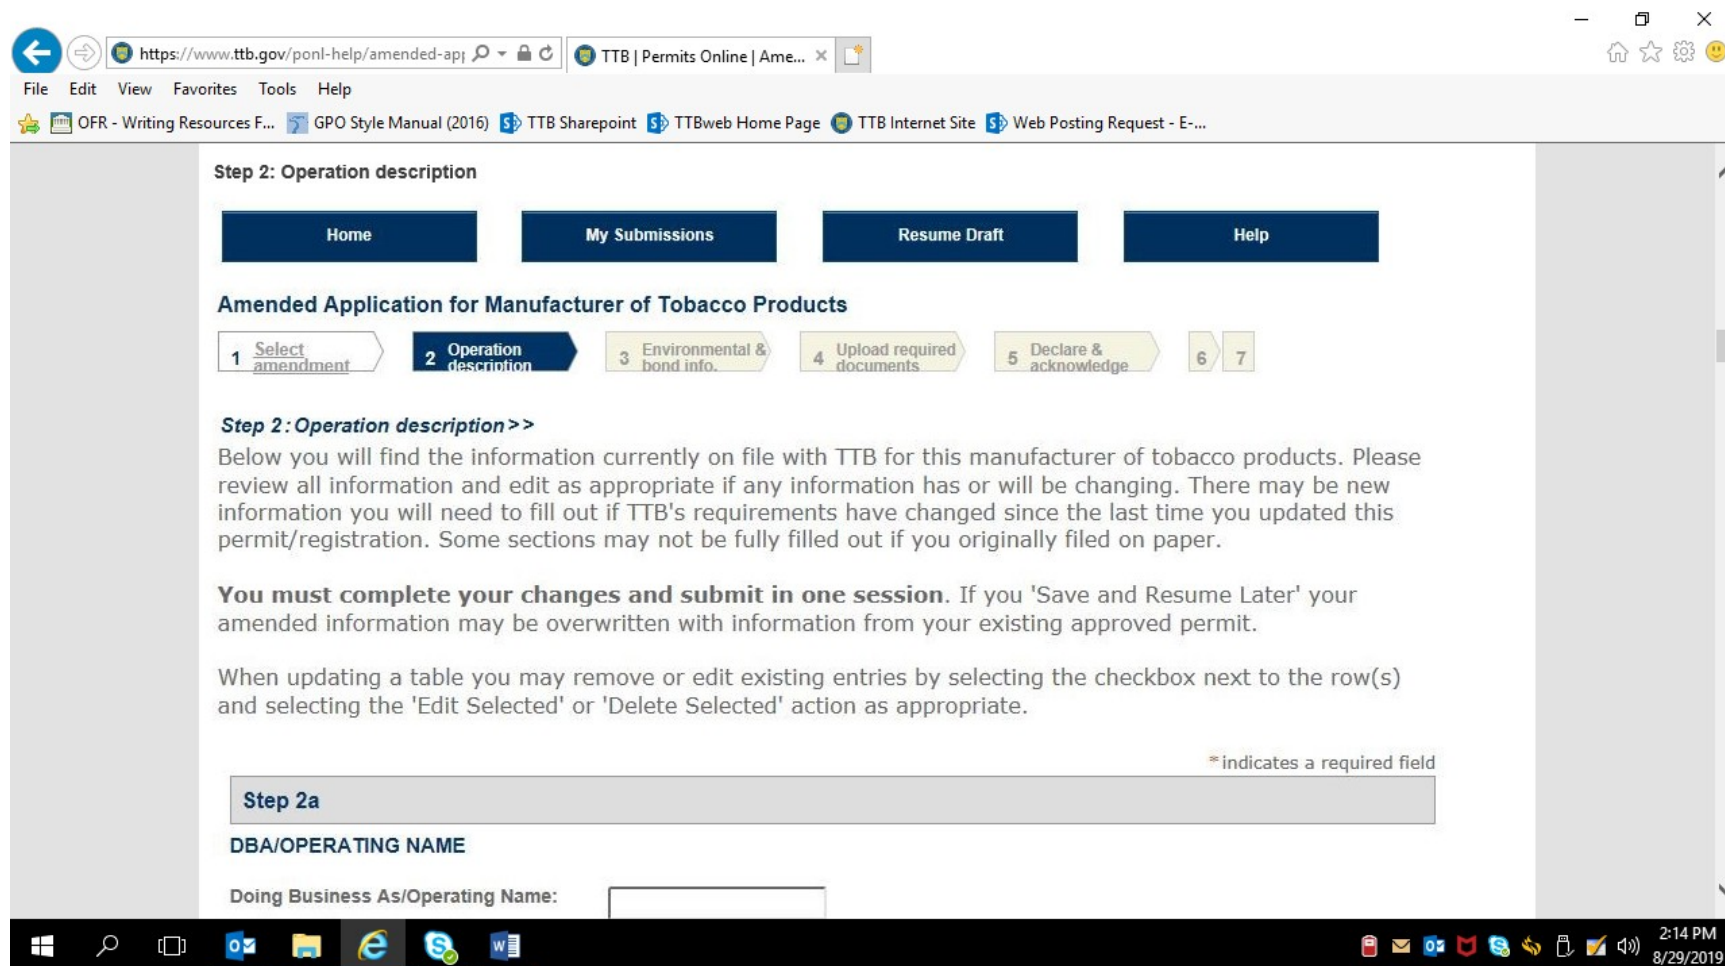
https://www.ttb.gov/ponl-help/amended-ap|

TTB | Permits Online | Ame...

File Edit View Favorites Tools Help

OFR - Writing Resources F... GPO Style Manual (2016) TTB Sharepoint TTBweb Home Page TTB Internet Site Web Posting Request - E-...

Step 2: Operation description

Home

My Submissions

Resume Draft

Help

Amended Application for Manufacturer of Tobacco Products

1 Select amendment

2 Operation description

3 Environmental & bond info.

4 Upload required documents

5 Declare & acknowledge

6

7

Step 2 : Operation description >>

Below you will find the information currently on file with TTB for this manufacturer of tobacco products. Please review all information and edit as appropriate if any information has or will be changing. There may be new information you will need to fill out if TTB's requirements have changed since the last time you updated this permit/registration. Some sections may not be fully filled out if you originally filed on paper.

**You must complete your changes and submit in one session**. If you 'Save and Resume Later' your amended information may be overwritten with information from your existing approved permit.

When updating a table you may remove or edit existing entries by selecting the checkbox next to the row(s) and selecting the 'Edit Selected' or 'Delete Selected' action as appropriate.

* indicates a required field

Step 2a

DBA/OPERATING NAME

Doing Business As/Operating Name:

2:14 PM
8/29/2019